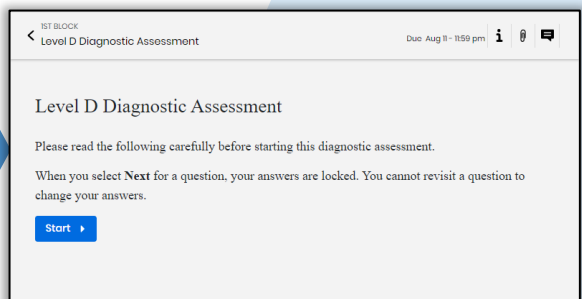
1ST BLOCK
Level D Diagnostic Assessment

Due Aug 11 - 11:59 pm

Level D Diagnostic Assessment

Please read the following carefully before starting this diagnostic assessment.

When you select **Next** for a question, your answers are locked. You cannot revisit a question to change your answers.

Start